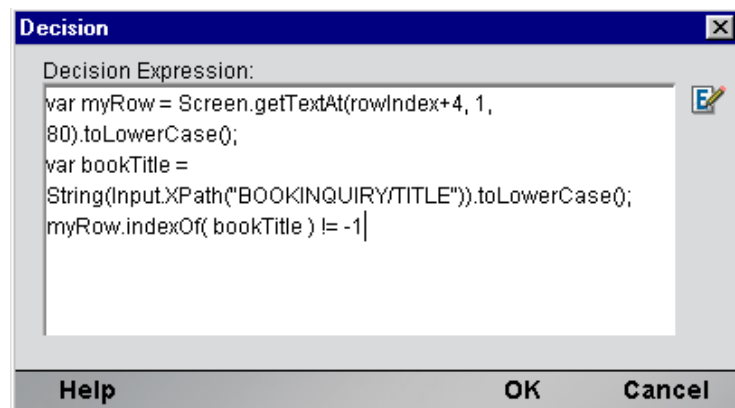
Decision

Decision Expression:

var myRow = Screen.getTextAt(rowIndex+4, 1, 80).toLowerCase();
var bookTitle = String(Input.XPath("BOOKINQUIRY/TITLE")).toLowerCase();
myRow.indexOf( bookTitle ) != -1

Help OK Cancel